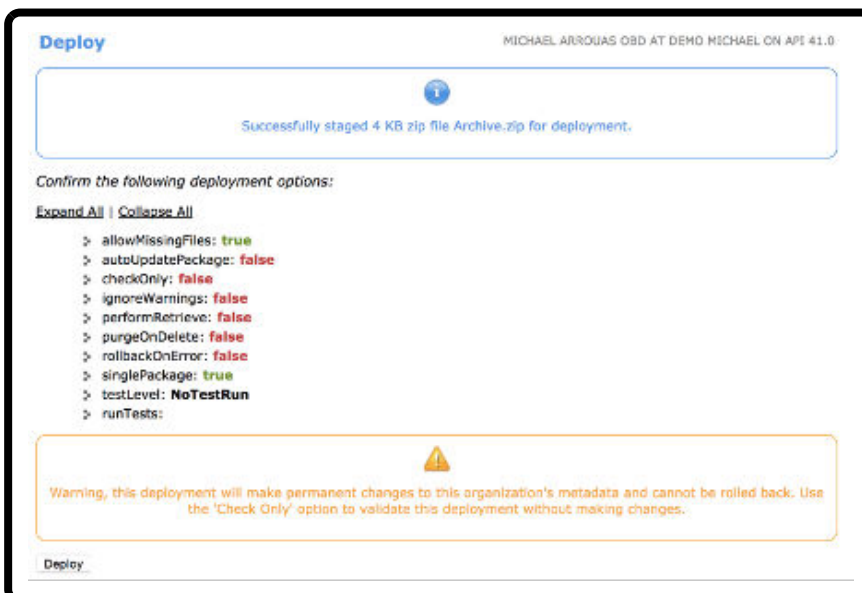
Deploy

MICHAEL ARROUAS OBD AT DEMO MICHAEL ON API 41.0

Successfully staged 4 KB zip file Archive.zip for deployment.

Confirm the following deployment options:

Expand All | Collapse All

allowMissingFiles: true
autoUpdatePackage: false
checkOnly: false
ignoreWarnings: false
performRetrieve: false
purgeOnDelete: false
rollbackOnError: false
singlePackage: true
testLevel: NoTestRun
runTests:

Warning, this deployment will make permanent changes to this organization's metadata and cannot be rolled back. Use the 'Check Only' option to validate this deployment without making changes.

Deploy